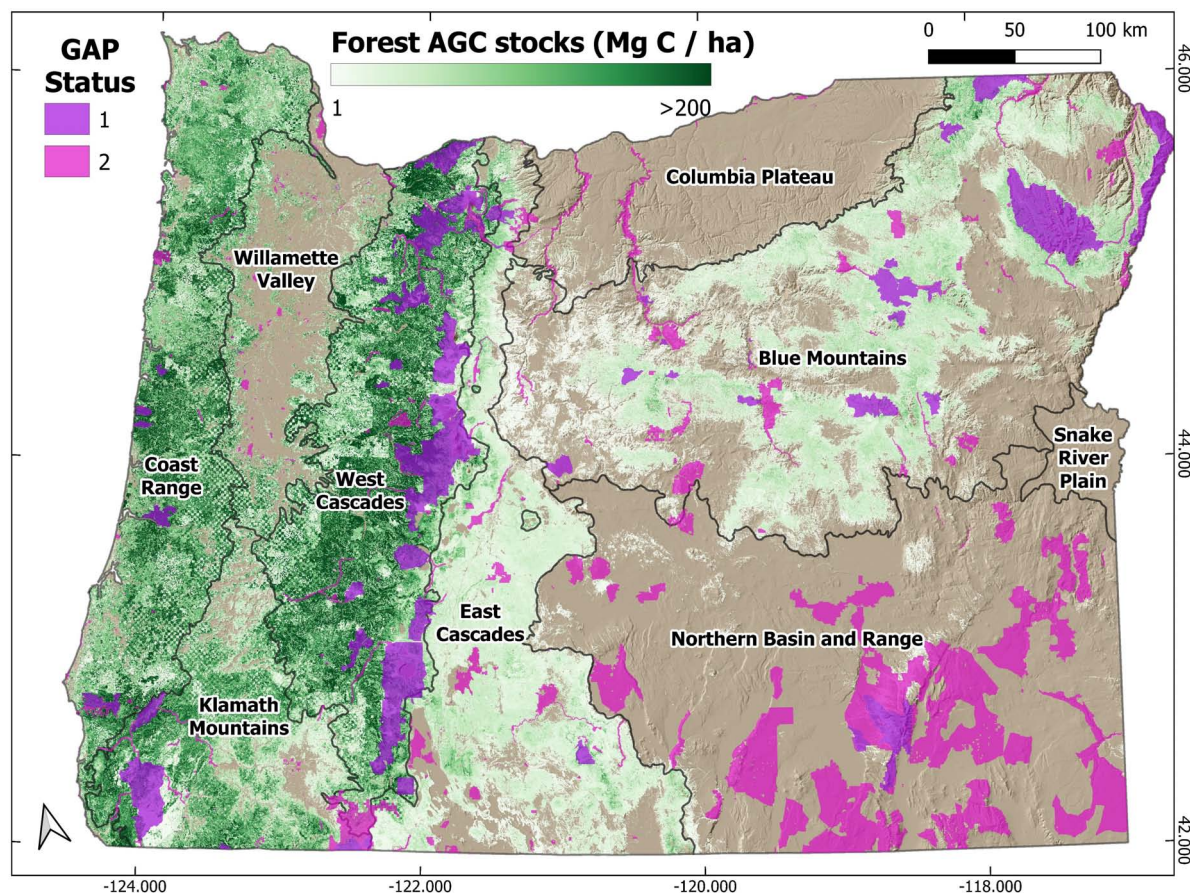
GAP Status
1
2

Forest AGC stocks (Mg C / ha)
1
>200

0 50 100 km

46.000
44.000
42.000

Columbia Plateau
Willamette Valley
Blue Mountains
Snake River Plain
Coast Range
West Cascades
East Cascades
Northern Basin and Range
Klamath Mountains

-124.000
-122.000
-120.000
-118.000